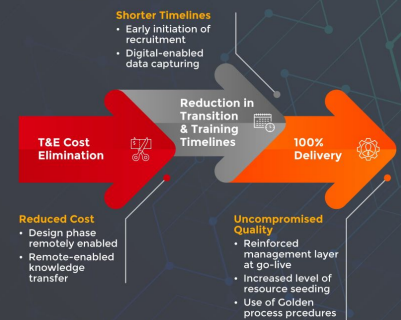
Shorter Timelines
• Early initiation of recruitment
• Digital-enabled data capturing

T&E Cost Elimination

Reduction in Transition & Training Timelines

100% Delivery

Reduced Cost
• Design phase remotely enabled
• Remote-enabled knowledge transfer

Uncompromised Quality
• Reinforced management layer at go-live
• Increased level of resource seeding
• Use of Golden process prcedures